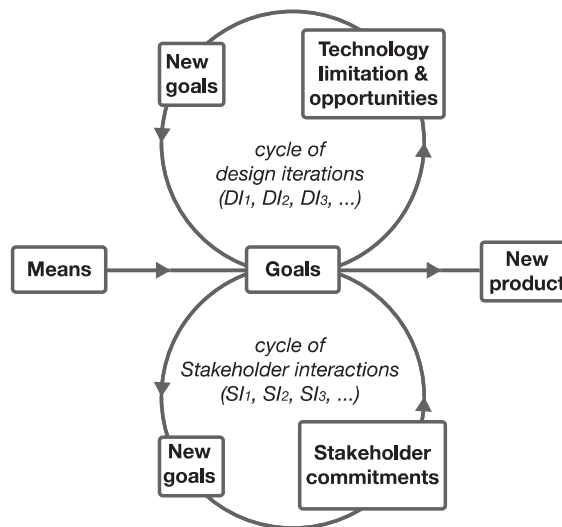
New goals

Technology limitation & opportunities

cycle of design iterations ($DI_1$, $DI_2$, $DI_3$, ...)

Means

Goals

New product

cycle of Stakeholder interactions ($SI_1$, $SI_2$, $SI_3$, ...)

New goals

Stakeholder commitments